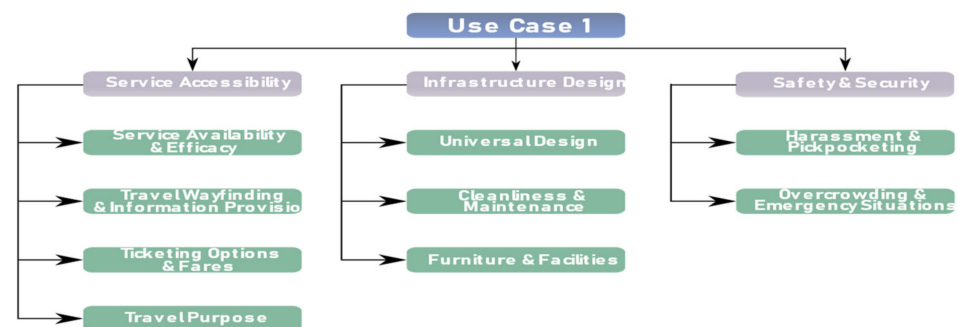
Use Case 1

Service Accessibility

Service Availability & Efficacy

Travel Wayfinding & Information Provisio

Ticketing Options & Fares

Travel Purpose

Infrastructure Design

Universal Design

Cleanliness & Maintenance

Furniture & Facilities

Safety & Security

Harassment & Pickpocketing

Overcrowding & Emergency Situations